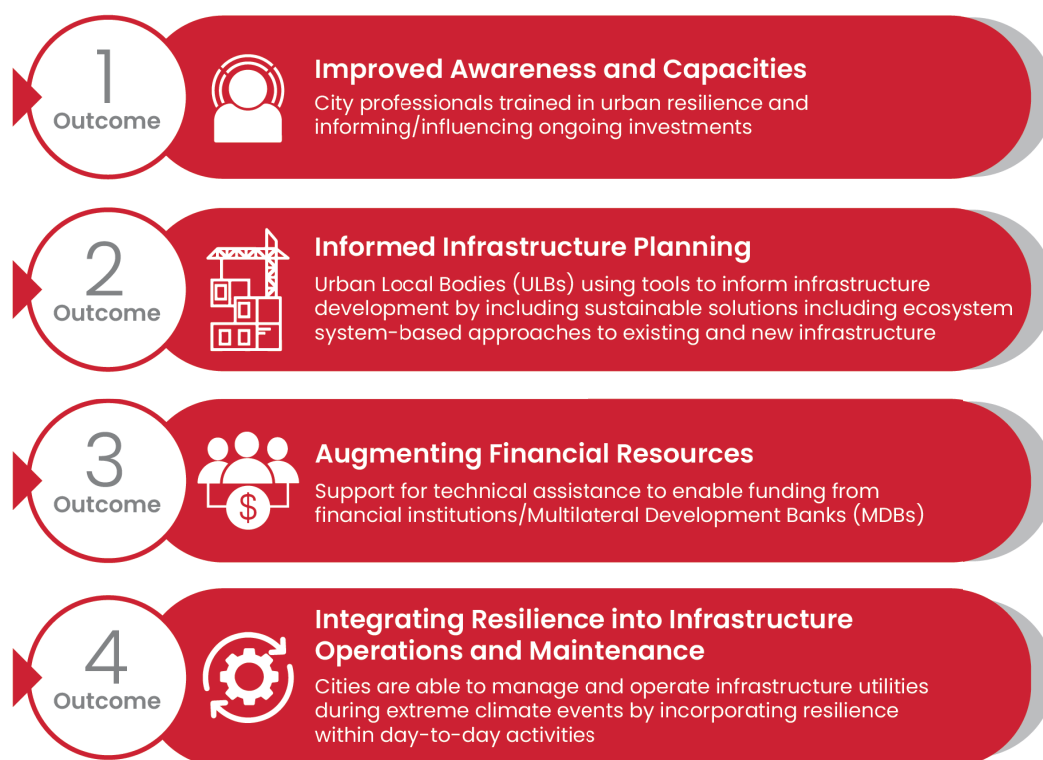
1
Outcome

Improved Awareness and Capacities
City professionals trained in urban resilience and informing/influencing ongoing investments

2
Outcome

Informed Infrastructure Planning
Urban Local Bodies (ULBs) using tools to inform infrastructure development by including sustainable solutions including ecosystem system-based approaches to existing and new infrastructure

3
Outcome

Augmenting Financial Resources
Support for technical assistance to enable funding from financial institutions/Multilateral Development Banks (MDBs)

4
Outcome

Integrating Resilience into Infrastructure Operations and Maintenance
Cities are able to manage and operate infrastructure utilities during extreme climate events by incorporating resilience within day-to-day activities